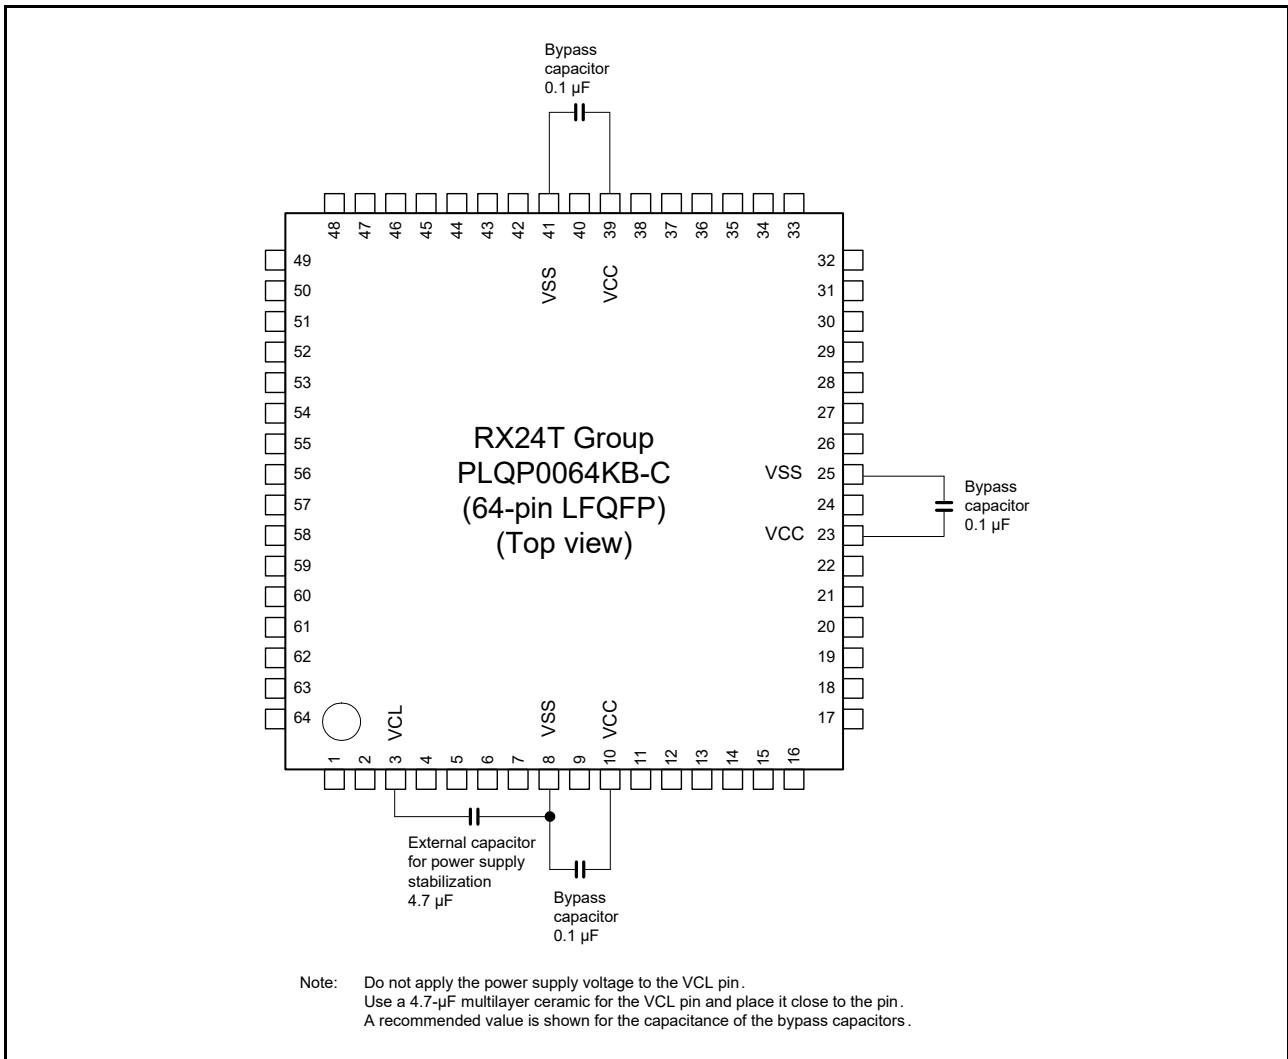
Bypass capacitor 0.1 µF

48 47 46 45 44 43 42 41 40 39 38 37 36 35 34 33

VSS VCC

49
50
51
52
53
54
55
56
57
58
59
60
61
62
63
64

32
31
30
29
28
27
26
VSS 25
24
VCC 23
22
21
20
19
18
17

Bypass capacitor 0.1 µF

RX24T Group
PLQP0064KB-C
(64-pin LFQFP)
(Top view)

VCL VSS VCC

1 2 3 4 5 6 7 8 9 10 11 12 13 14 15 16

External capacitor for power supply stabilization 4.7 µF

Bypass capacitor 0.1 µF

Note: Do not apply the power supply voltage to the VCL pin.
Use a 4.7-µF multilayer ceramic for the VCL pin and place it close to the pin.
A recommended value is shown for the capacitance of the bypass capacitors.